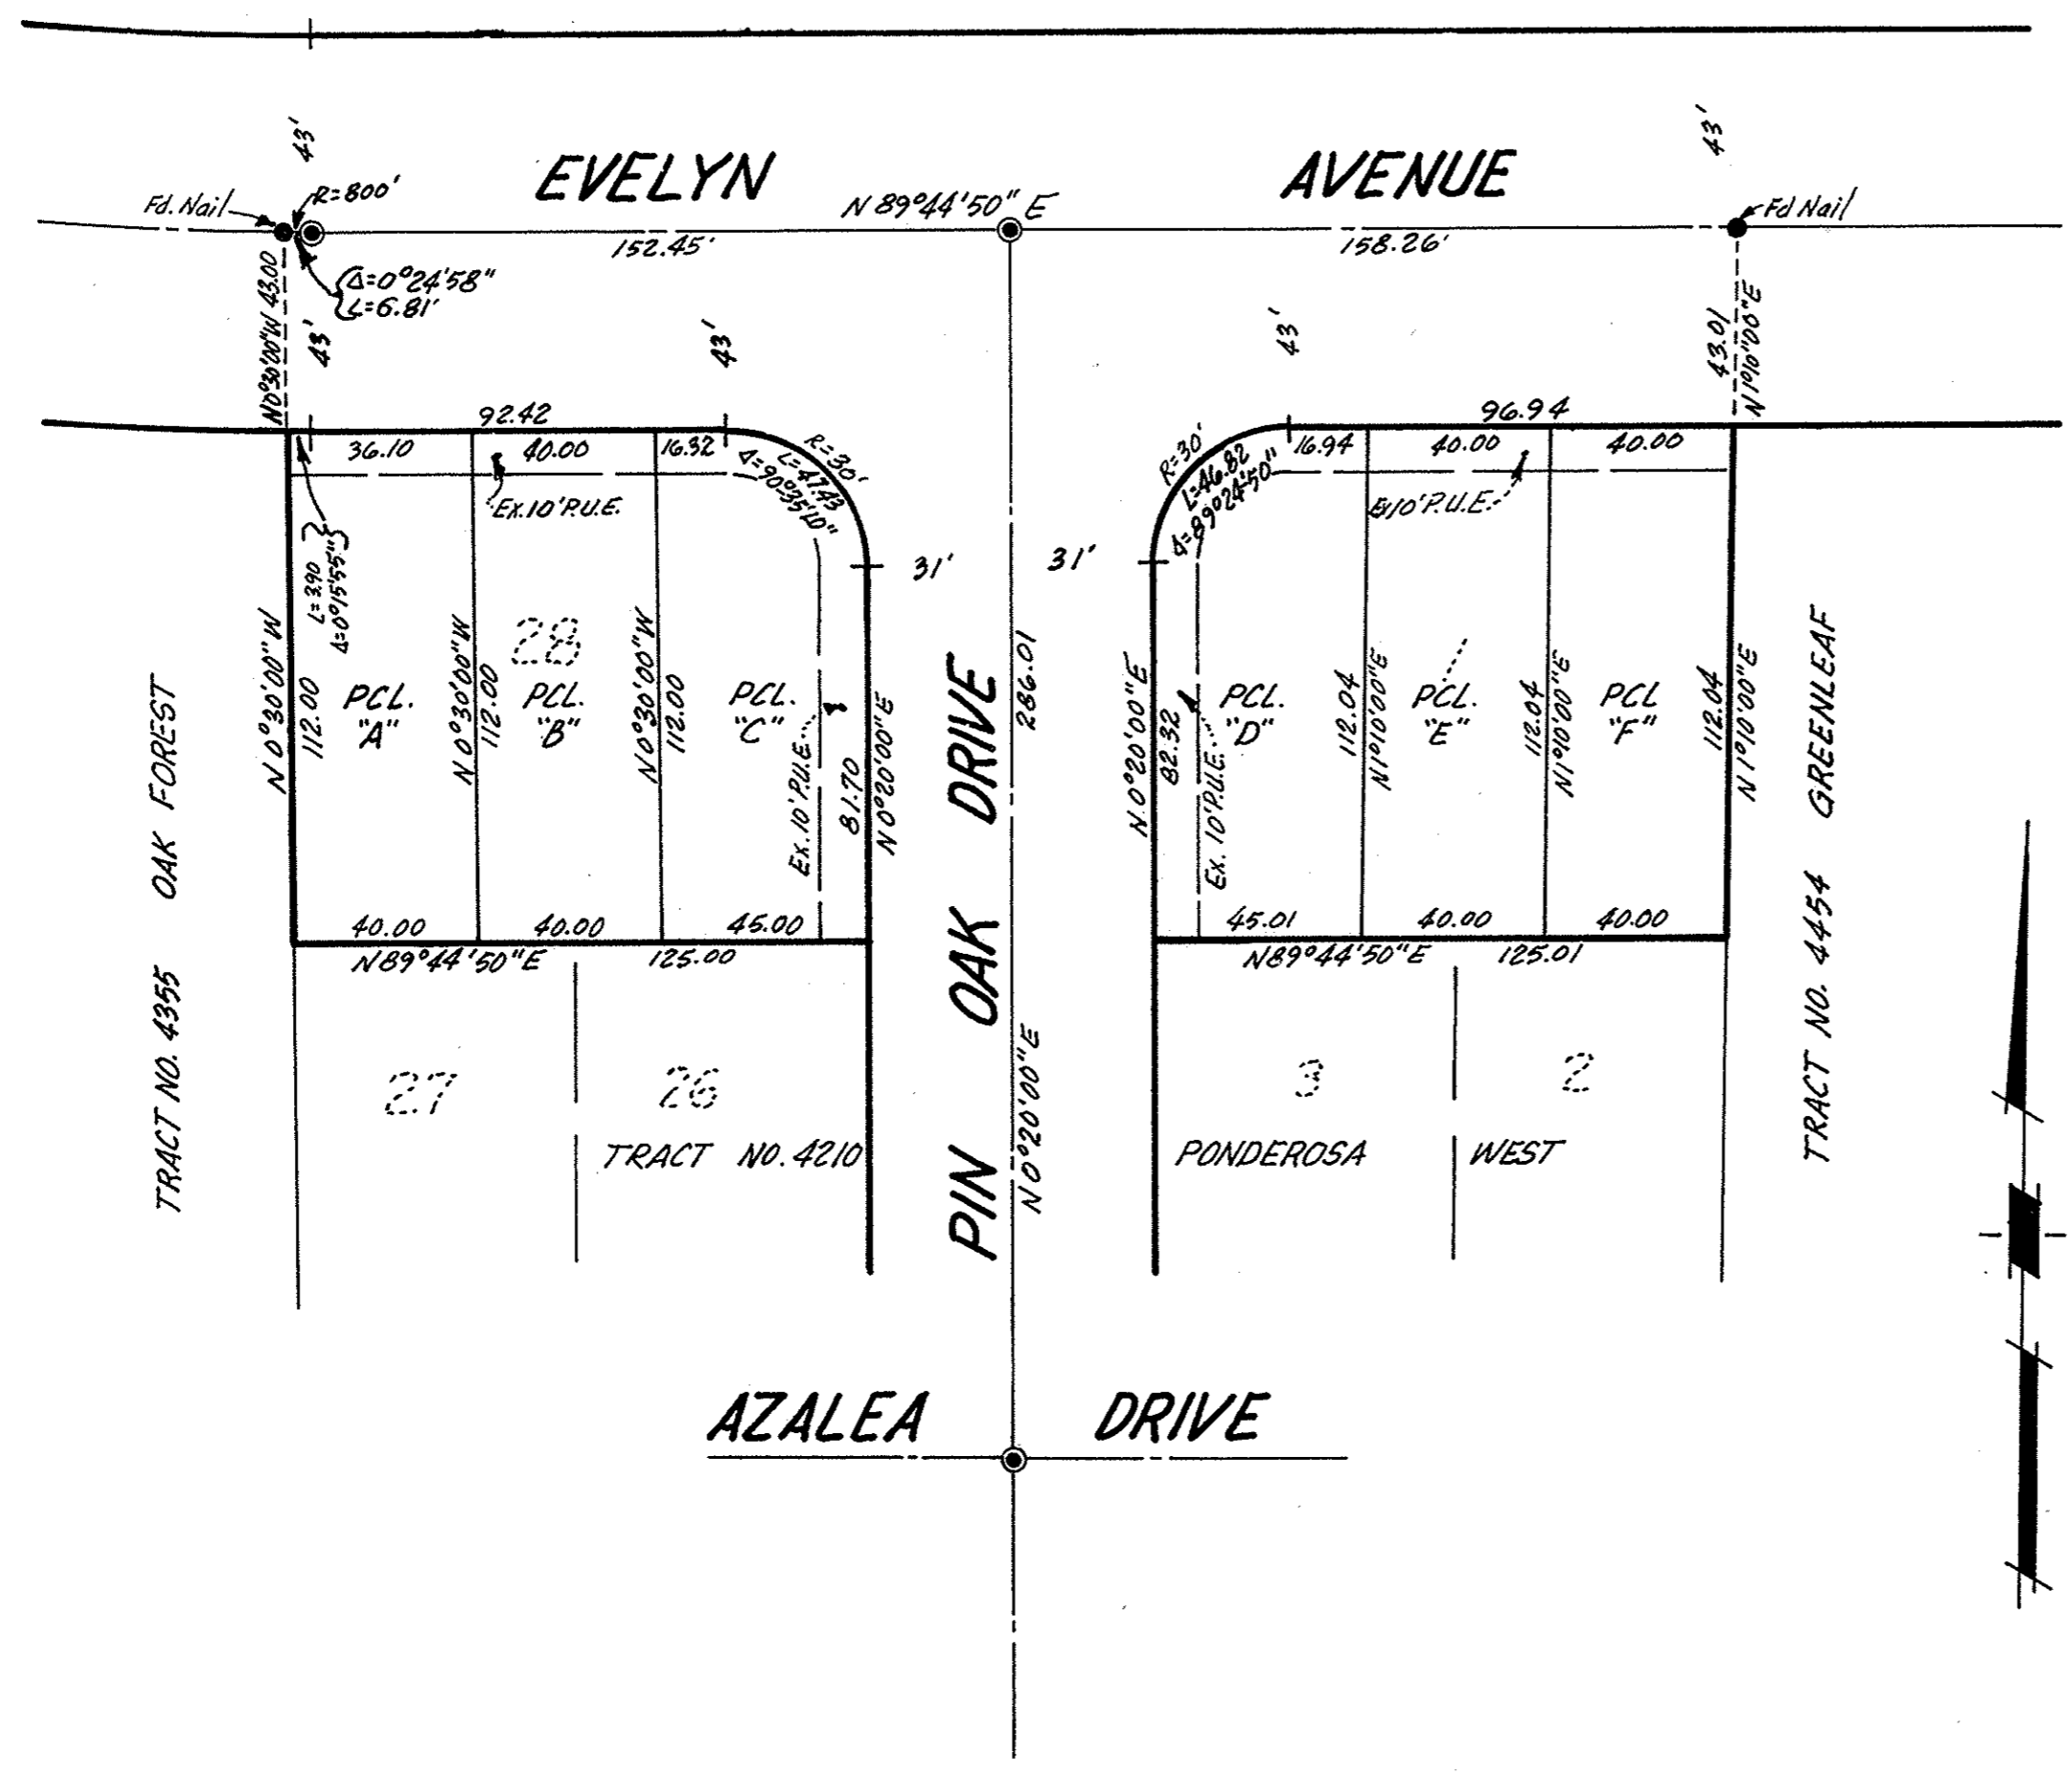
43'

43'

EVELYN AVENUE

Fd. Nail

R=800'

N 89°44'50" E

Fd Nail

152.45'

158.26'

$\Delta$=0°24'58"
L=6.81'

N0°30'00"W 43.00

43'

43'

43'

43.01
N1°10'00"E

92.42

96.94

36.10

40.00

16.32

R=30'
L=47.43
$\Delta$=90°35'10"

R=30'
L=46.82
$\Delta$=89°24'50"

16.94

40.00

40.00

Ex.10'P.U.E.

Ex10'P.U.E.

L=3.90
$\Delta$=0°15'55"

31'

31'

28

OAK FOREST

N0°30'00"W 112.00

PCL. "A"

N0°30'00"W 112.00

PCL. "B"

N0°30'00"W 112.00

PCL. "C"

Ex.10'P.U.E.

81.70

N0°20'00"E

PIN OAK DRIVE

286.01

N0°20'00"E

N0°20'00"E

82.32

Ex.10'P.U.E.

PCL. "D"

112.04

N1°10'00"E

PCL. "E"

112.04

N1°10'00"E

PCL "F"

112.04

N1°10'00"E

GREENLEAF

40.00

40.00

45.00

45.01

40.00

40.00

N89°44'50"E

125.00

N89°44'50"E

125.01

TRACT NO. 4355

27

26

TRACT NO. 4210

3

2

PONDEROSA WEST

TRACT NO. 4454

AZALEA DRIVE